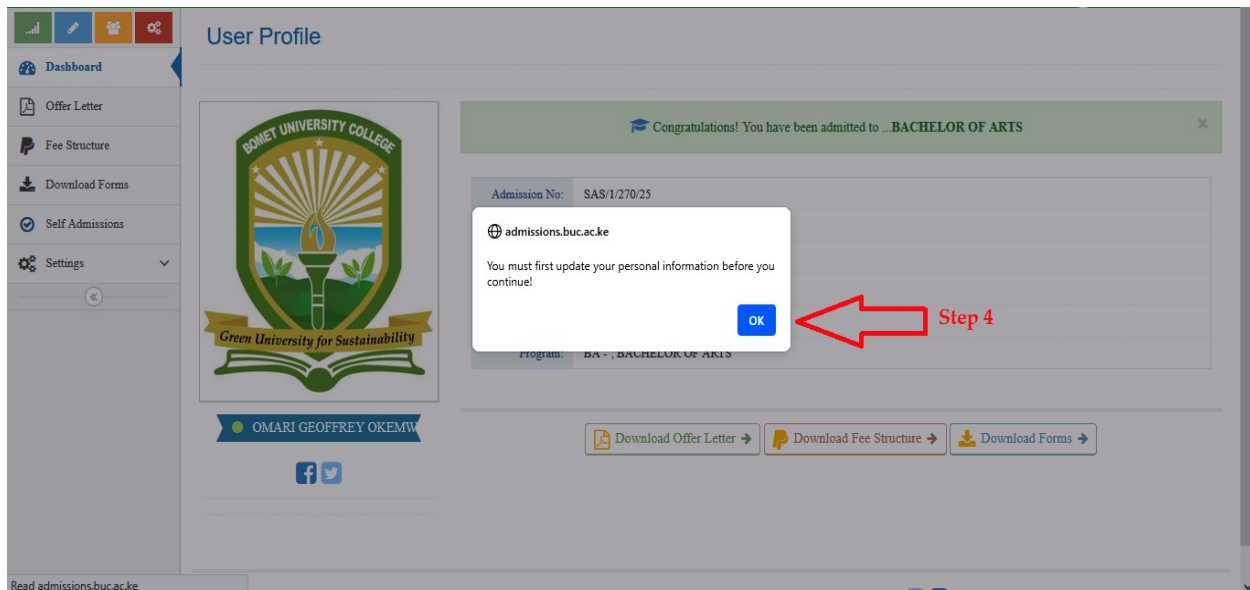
Dashboard

Offer Letter

Fee Structure

Download Forms

Self Admissions

Settings

User Profile

BOMET UNIVERSITY COLLEGE

Green University for Sustainability

OMARI GEOFFREY OKEMW

Congratulations! You have been admitted to ...BACHELOR OF ARTS

×

Admission No: SAS/1/270/25

Program: BA - , BACHELOR OF ARTS

admissions.buc.ac.ke

You must first update your personal information before you continue!

OK

Step 4

Download Offer Letter

Download Fee Structure

Download Forms

Read admissions.buc.ac.ke